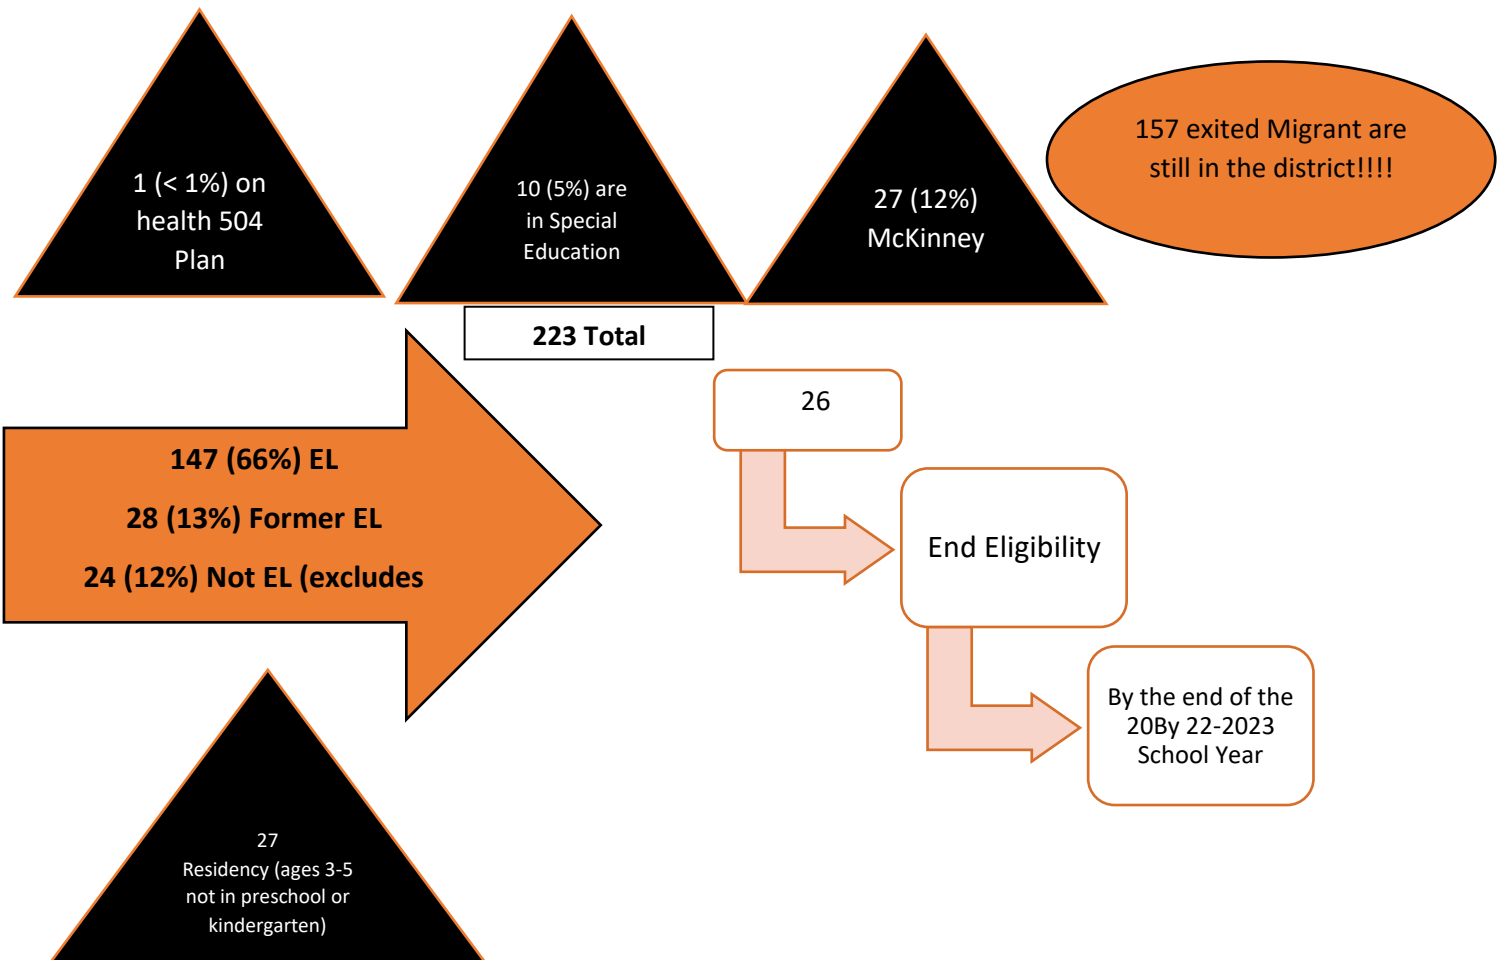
1 (< 1%) on health 504 Plan

10 (5%) are in Special Education

27 (12%) McKinney

157 exited Migrant are still in the district!!!!

223 Total

147 (66%) EL

28 (13%) Former EL

24 (12%) Not EL (excludes

26

End Eligibility

By the end of the 20By 22-2023 School Year

27
Residency (ages 3-5 not in preschool or kindergarten)